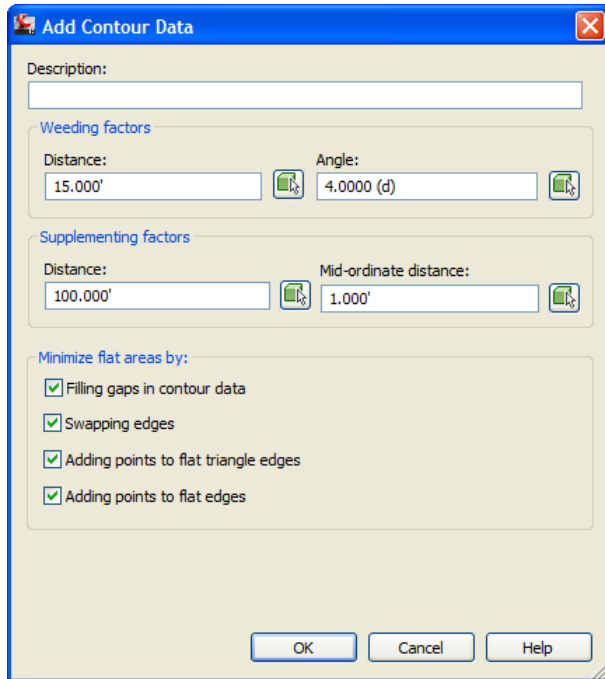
Add Contour Data

Description:

Weeding factors

Distance:
15.000'

Angle:
4.0000 (d)

Supplementing factors

Distance:
100.000'

Mid-ordinate distance:
1.000'

Minimize flat areas by:

Filling gaps in contour data

Swapping edges

Adding points to flat triangle edges

Adding points to flat edges

OK
Cancel
Help